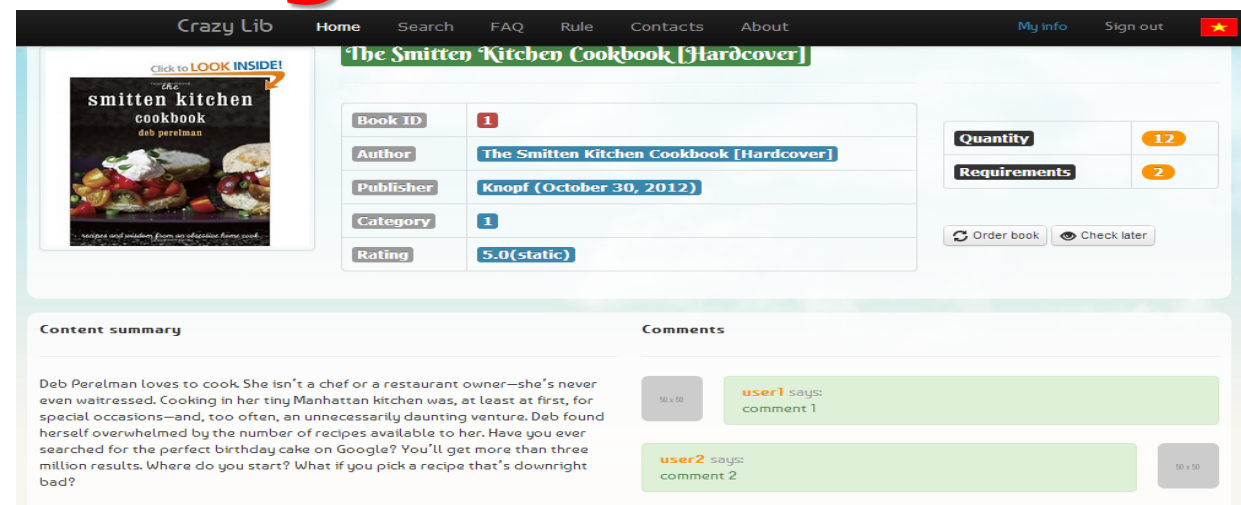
Crazy Lib Home Search FAQ Rule Contacts About My info Sign out

The Smitten Kitchen Cookbook [Hardcover]

Click to LOOK INSIDE!

the smitten kitchen cookbook deb perelman

recipes and wisdom from an obsessive home cook

| | |
|---|---|
| Book ID | 1 |
| Author | The Smitten Kitchen Cookbook [Hardcover] |
| Publisher | Knopf (October 30, 2012) |
| Category | 1 |
| Rating | 5.0(static) |

| | |
|---|---|
| Quantity | 12 |
| Requirements | 2 |

Order book Check later

Content summary

Deb Perelman loves to cook. She isn't a chef or a restaurant owner—she's never even waitressed. Cooking in her tiny Manhattan kitchen was, at least at first, for special occasions—and, too often, an unnecessarily daunting venture. Deb found herself overwhelmed by the number of recipes available to her. Have you ever searched for the perfect birthday cake on Google? You'll get more than three million results. Where do you start? What if you pick a recipe that's downright bad?

Comments

50 x 50

user1 says:
comment 1

user2 says:
comment 2

50 x 50